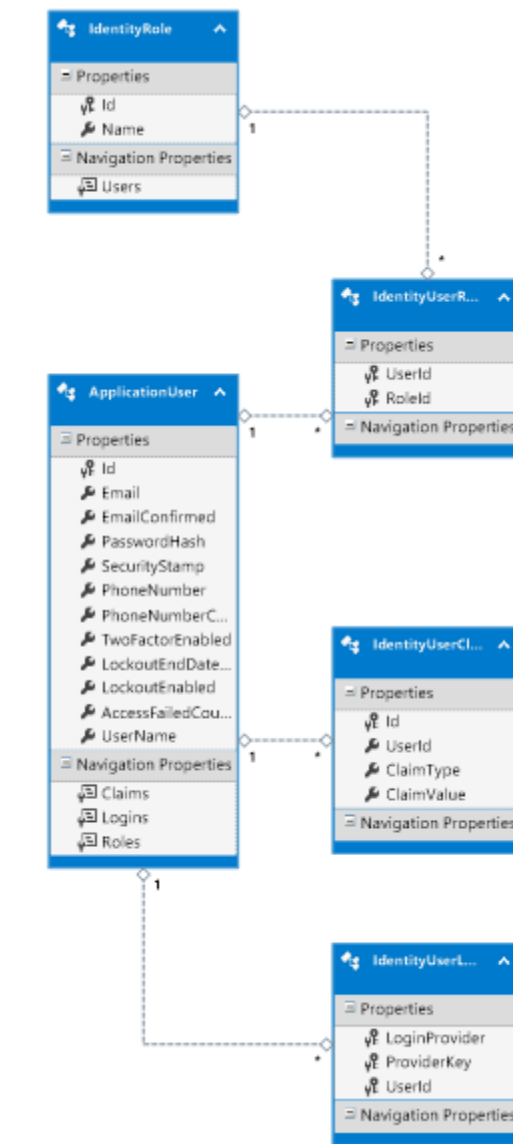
IdentityRole

Properties
Id
Name
Navigation Properties
Users

1

*

IdentityUserR...

Properties
UserId
RoleId
Navigation Properties

ApplicationUser

Properties
Id
Email
EmailConfirmed
PasswordHash
SecurityStamp
PhoneNumber
PhoneNumberC...
TwoFactorEnabled
LockoutEndDate...
LockoutEnabled
AccessFailedCou...
UserName
Navigation Properties
Claims
Logins
Roles

1

*

IdentityUserCl...

Properties
Id
UserId
ClaimType
ClaimValue
Navigation Properties

1

*

1

IdentityUserL...

Properties
LoginProvider
ProviderKey
UserId
Navigation Properties

*